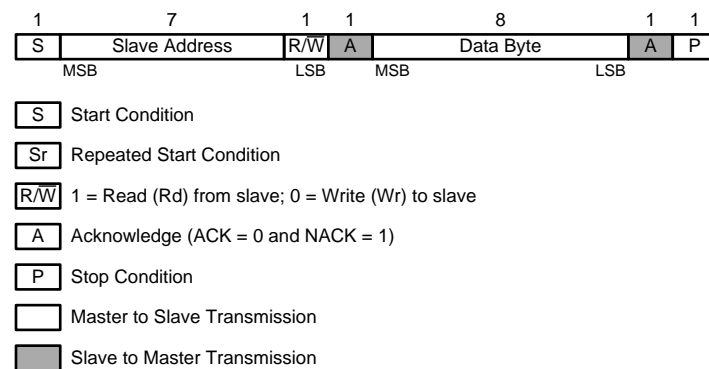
| 1 | 7 | 1 | 1 | 8 | 1 | 1 |
|---|---|---|---|---|---|---|
| S | Slave Address | R/$\overline{W}$ | A | Data Byte | A | P |

MSB LSB MSB LSB

S Start Condition

Sr Repeated Start Condition

R/$\overline{W}$ 1 = Read (Rd) from slave; 0 = Write (Wr) to slave

A Acknowledge (ACK = 0 and NACK = 1)

P Stop Condition

Master to Slave Transmission

Slave to Master Transmission